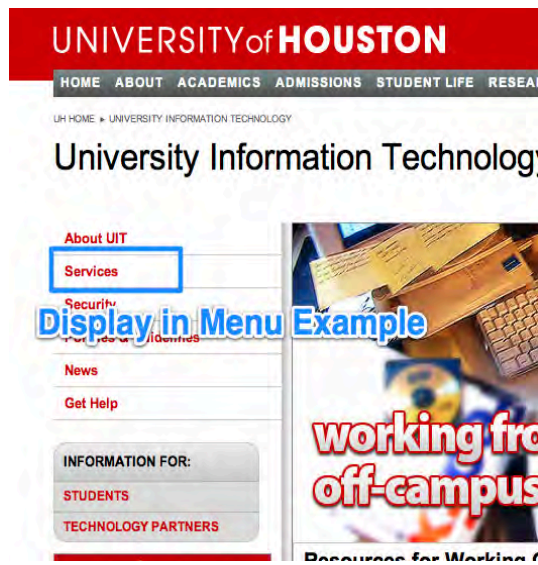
UNIVERSITYof HOUSTON

HOME ABOUT ACADEMICS ADMISSIONS STUDENT LIFE RESEA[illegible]

UH HOME ▸ UNIVERSITY INFORMATION TECHNOLOGY

University Information Technolog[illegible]

About UIT

Services

Security

Display in Menu Example

Policies & Guidelines

News

Get Help

INFORMATION FOR:

STUDENTS

TECHNOLOGY PARTNERS

working fro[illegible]

off-campus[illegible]

Resources for Working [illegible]